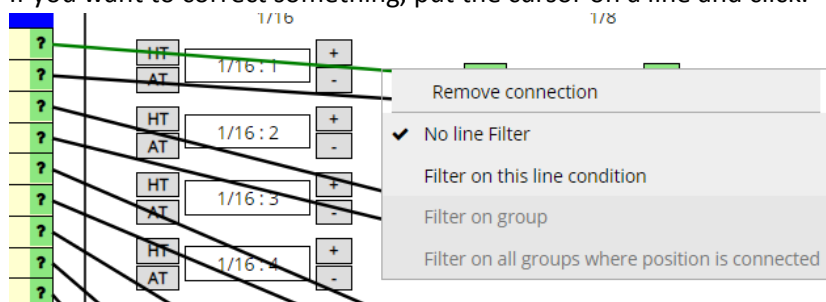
If you want to correct something, put the cursor on a line and click.

1/16

1/8

?
?
?
?
?
?
?
?
?

HT
AT
1/16 : 1
+
-

HT
AT
1/16 : 2
+
-

HT
AT
1/16 : 3
+
-

HT
AT
1/16 : 4
+
-

Remove connection
✔ No line Filter
Filter on this line condition
Filter on group
Filter on all groups where position is connected